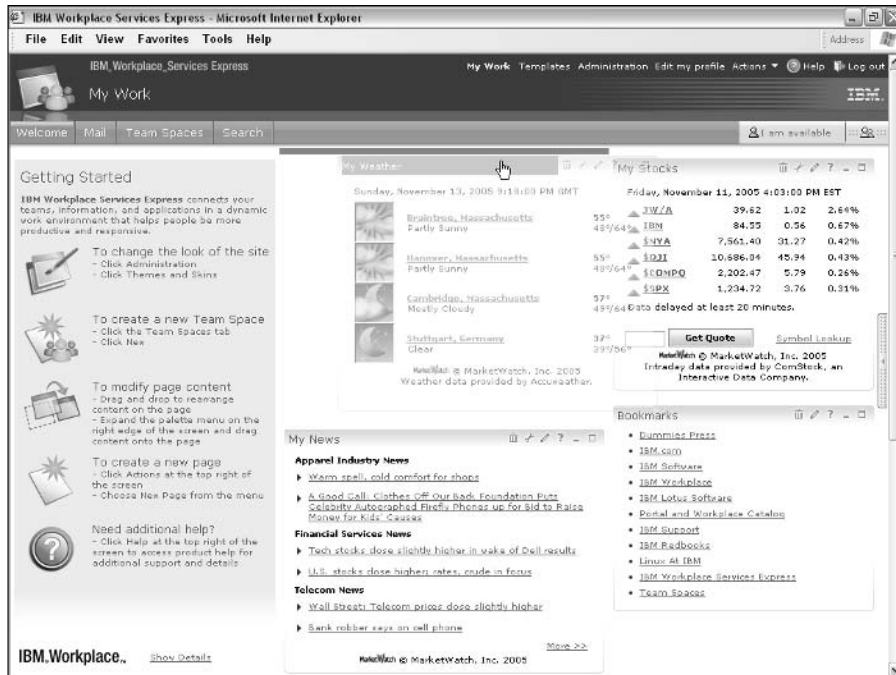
IBM Workplace Services Express - Microsoft Internet Explorer

File Edit View Favorites Tools Help

Address

IBM_Workplace_Services Express

My Work

My Work Templates Administration Edit my profile Actions ▼ Help Log out

IBM.

Welcome Mail Team Spaces Search

I am available

Getting Started

IBM Workplace Services Express connects your teams, information, and applications in a dynamic work environment that helps people be more productive and responsive.

To change the look of the site
- Click Administration
- Click Themes and Skins

To create a new Team Space
- Click the Team Spaces tab
- Click New

To modify page content
- Drag and drop to rearrange content on the page
- Expand the palette menu on the right edge of the screen and drag content onto the page

To create a new page
- Click Actions at the top right of the screen
- Choose New Page from the menu

Need additional help?
- Click Help at the top right of the screen to access product help for additional support and details

IBM.Workplace. Show Details

My Weather

Sunday, November 13, 2005 9:18:00 PM GMT

Braintree, Massachusetts Partly Sunny 55° 48°/64°

Hanover, Massachusetts Partly Sunny 55° 48°/64°

Cambridge, Massachusetts Mostly Cloudy 57° 49°/64°

Stuttgart, Germany Clear 37° 39°/56°

MarketWatch © MarketWatch, Inc. 2005
Weather data provided by Accuweather.

My Stocks

Friday, November 11, 2005 4:03:00 PM EST

| | | | |
|---|---|---|---|
| JW/A | 39.62 | 1.02 | 2.64% |
| IBM | 84.55 | 0.56 | 0.67% |
| $NYA | 7,561.40 | 31.27 | 0.42% |
| $DJI | 10,686.04 | 45.94 | 0.43% |
| $COMPQ | 2,202.47 | 5.79 | 0.26% |
| $SPX | 1,234.72 | 3.76 | 0.31% |

Data delayed at least 20 minutes.

Get Quote Symbol Lookup

MarketWatch © MarketWatch, Inc. 2005
Intraday data provided by ComStock, an Interactive Data Company.

My News

Apparel Industry News
Warm spell, cold comfort for shops
A Good Call: Clothes Off Our Back Foundation Puts Celebrity Autographed Firefly Phones up for Bid to Raise Money for Kids' Causes

Financial Services News
Tech stocks close slightly higher in wake of Dell results
U.S. stocks close higher; rates, crude in focus

Telecom News
Wall Street: Telecom prices close slightly higher
Bank robber says on cell phone

More >>

MarketWatch © MarketWatch, Inc. 2005

Bookmarks

- Dummies Press
- IBM.com
- IBM Software
- IBM Workplace
- IBM Lotus Software
- Portal and Workplace Catalog
- IBM Support
- IBM Redbooks
- Linux At IBM
- IBM Workplace Services Express
- Team Spaces